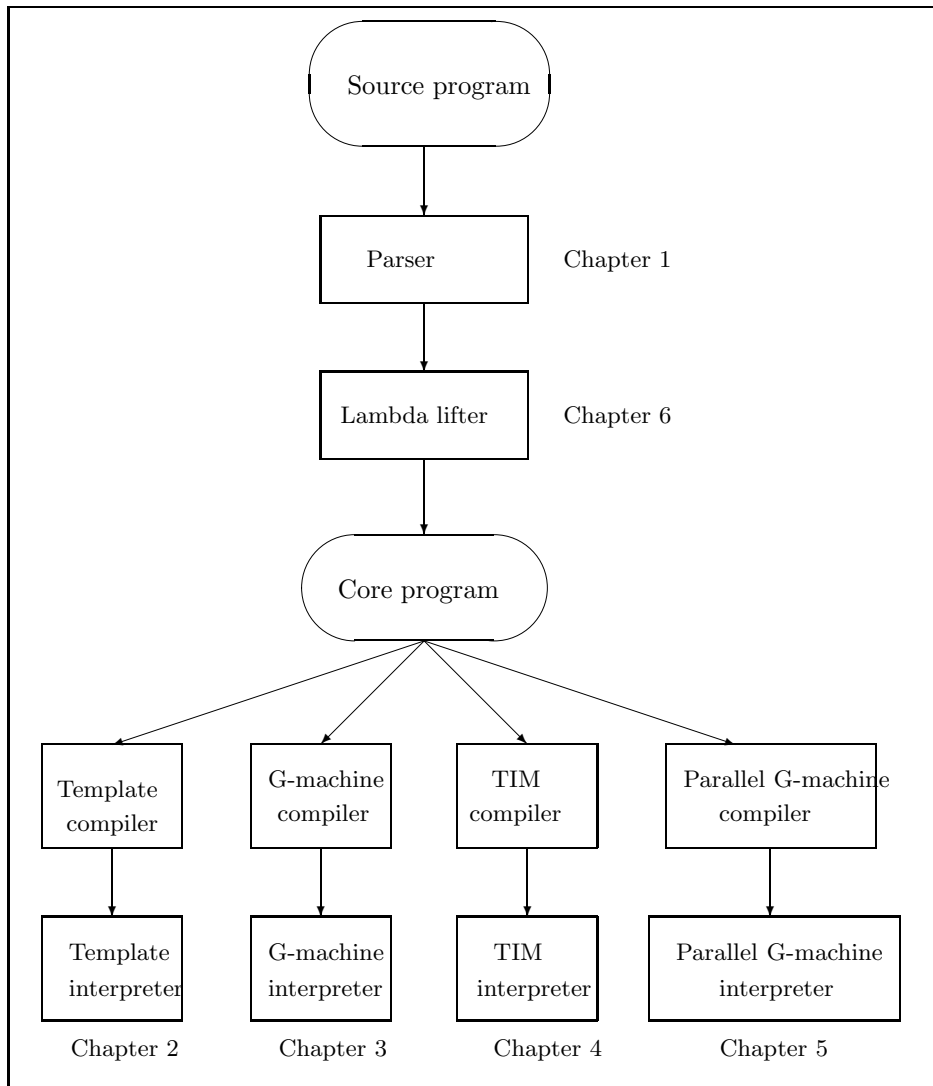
Source program

Parser

Chapter 1

Lambda lifter

Chapter 6

Core program

Template compiler

G-machine compiler

TIM compiler

Parallel G-machine compiler

Template interpreter

G-machine interpreter

TIM interpreter

Parallel G-machine interpreter

Chapter 2

Chapter 3

Chapter 4

Chapter 5